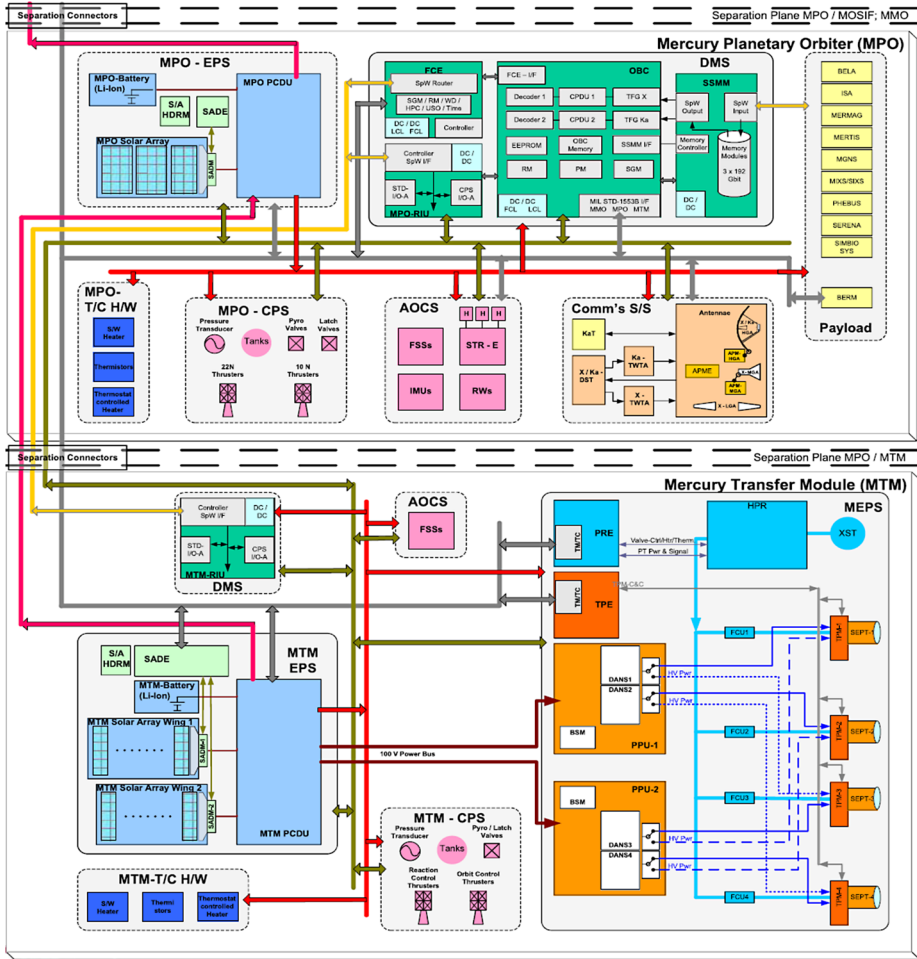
Separation Connectors

Separation Plane MPO / MOSIF; MMO

Mercury Planetary Orbiter (MPO)

MPO - EPS

MPO-Battery (Li-Ion)

S/A HDRM

SADE

MPO PCDU

MPO Solar Array

SADM

DMS

FCE

SpW Router

SGM / RM / WD / HPC / USO / Time

DC / DC LCL

Controller

Controller SpW I/F

DC / DC

STD-I/O-A

CPS I/O-A

MPO-RIU

OBC

FCE - I/F

Decoder 1

CPDU 1

TFG X

Decoder 2

CPDU 2

TFG Ka

EEPROM

OBC Memory

SSMM I/F

RM

PM

SGM

DC / DC FCL LCL

MIL STD-1553B I/F MMO MPO MTM

SSMM

SpW Output

SpW Input

Memory Controller

Memory Modules 3 x 192 Gbit

DC / DC

BELA

ISA

MERMAG

MERTIS

MGNS

MIXS/SIXS

PHEBUS

SERENA

SIMBIO SYS

BERM

Payload

MPO-T/C H/W

S/W Heater

Thermistors

Thermostat controlled Heater

MPO - CPS

Pressure Transducer

Tanks

Pyro Valves

Latch Valves

22N Thrusters

10 N Thrusters

AOCS

H

H

H

FSSs

STR - E

IMUs

RWs

Comm's S/S

KaT

Antennae

X / Ka - DST

Ka - TWTA

X - TWTA

APME

APM-HGA

APM-MGA

X - MGA

X - LGA

Separation Connectors

Separation Plane MPO / MTM

Mercury Transfer Module (MTM)

Controller SpW I/F

DC / DC

STD-I/O-A

CPS I/O-A

MTM-RIU

DMS

AOCS

FSSs

MEPS

HPR

XST

PRE

TM/TC

Valve-Ctrl/Htr/Therm

PT Pwr & Signal

TPE

TM/TC

TM/TC

FCU1

FCU2

FCU3

FCU4

SEPT-1

SEPT-2

SEPT-3

SEPT-4

TPM-1

TPM-2

TPM-3

TPM-4

DANS1

DANS2

HV Pwr

HV Pwr

BSM

PPU-1

BSM

PPU-2

DANS3

DANS4

HV Pwr

HV Pwr

100 V Power Bus

S/A HDRM

SADE

MTM EPS

MTM-Battery (Li-Ion)

MTM Solar Array Wing 1

SADM-1

MTM Solar Array Wing 2

SADM-2

MTM PCDU

MTM - CPS

Pressure Transducer

Tanks

Pyro / Latch Valves

Reaction Control Thrusters

Orbit Control Thrusters

MTM-T/C H/W

S/W Heater

Thermi stors

Thermostat controlled Heater